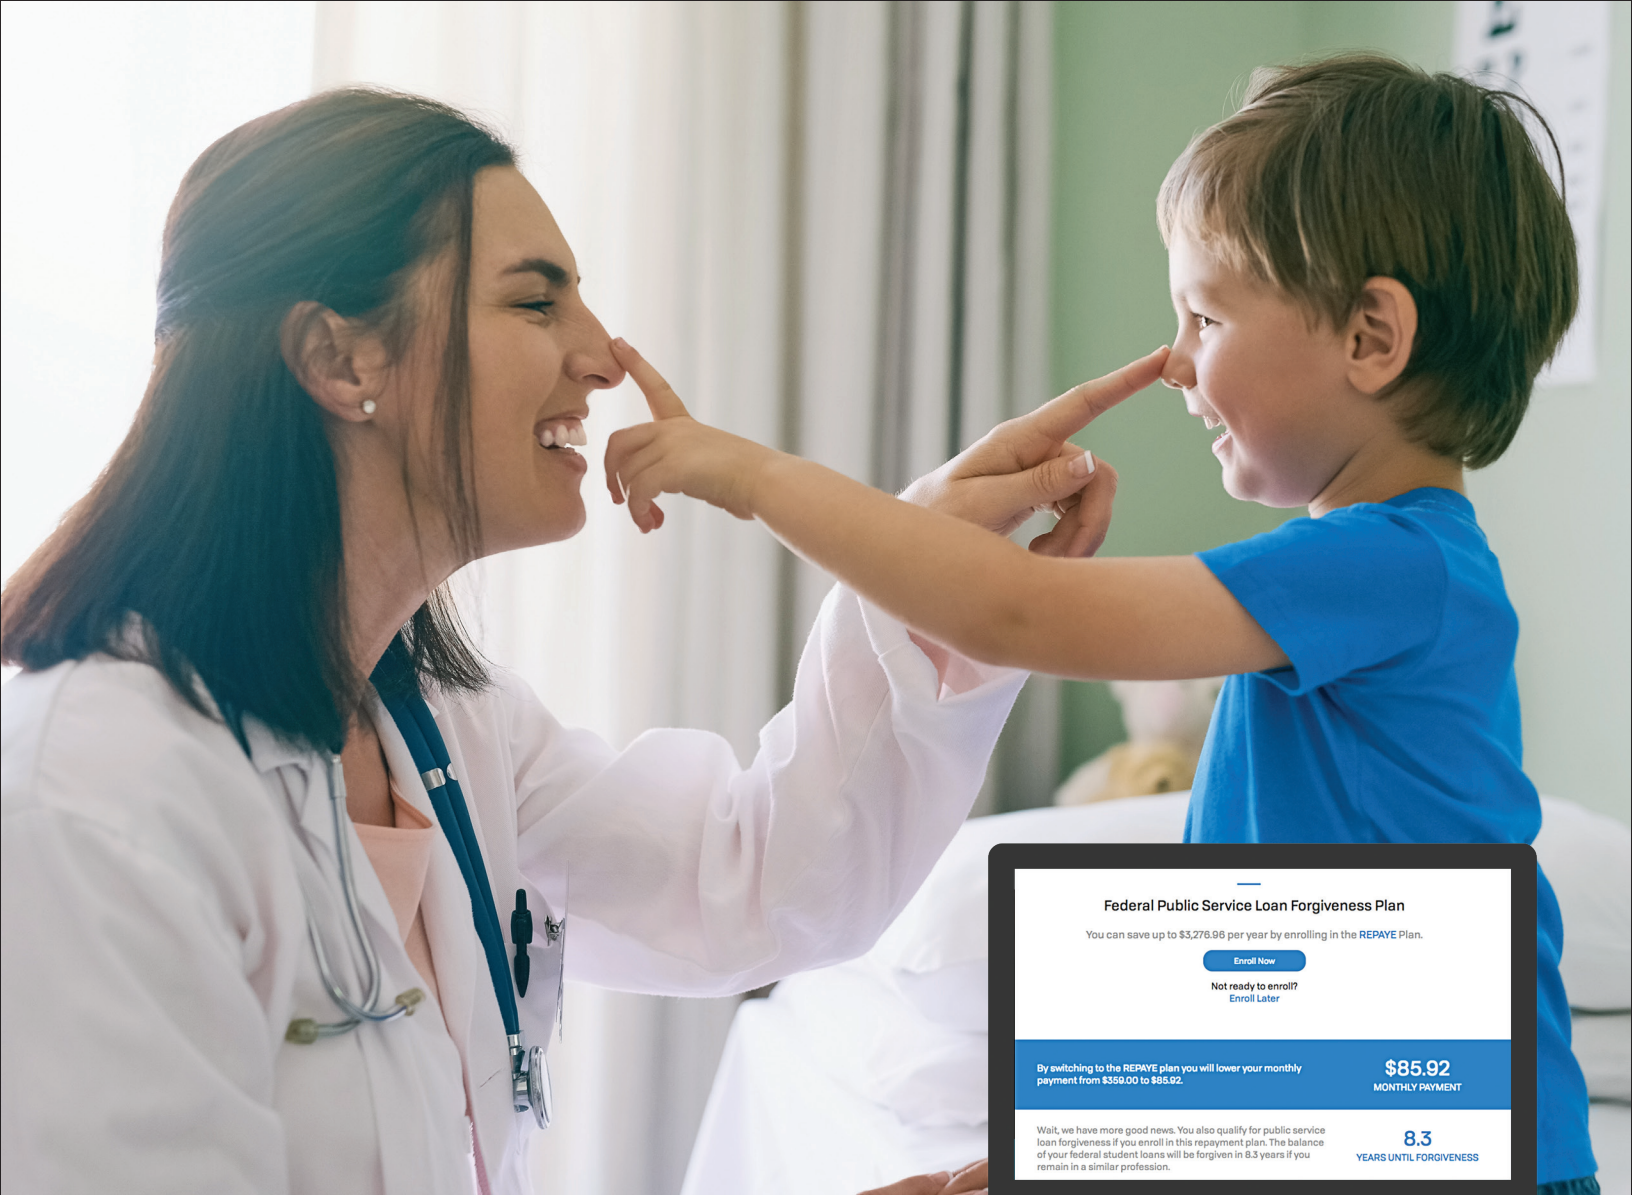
Federal Public Service Loan Forgiveness Plan

You can save up to $3,276.96 per year by enrolling in the REPAYE Plan.

Enroll Now

Not ready to enroll?
Enroll Later

By switching to the REPAYE plan you will lower your monthly payment from $359.00 to $85.92.

$85.92
MONTHLY PAYMENT

Wait, we have more good news. You also qualify for public service loan forgiveness if you enroll in this repayment plan. The balance of your federal student loans will be forgiven in 8.3 years if you remain in a similar profession.

8.3
YEARS UNTIL FORGIVENESS